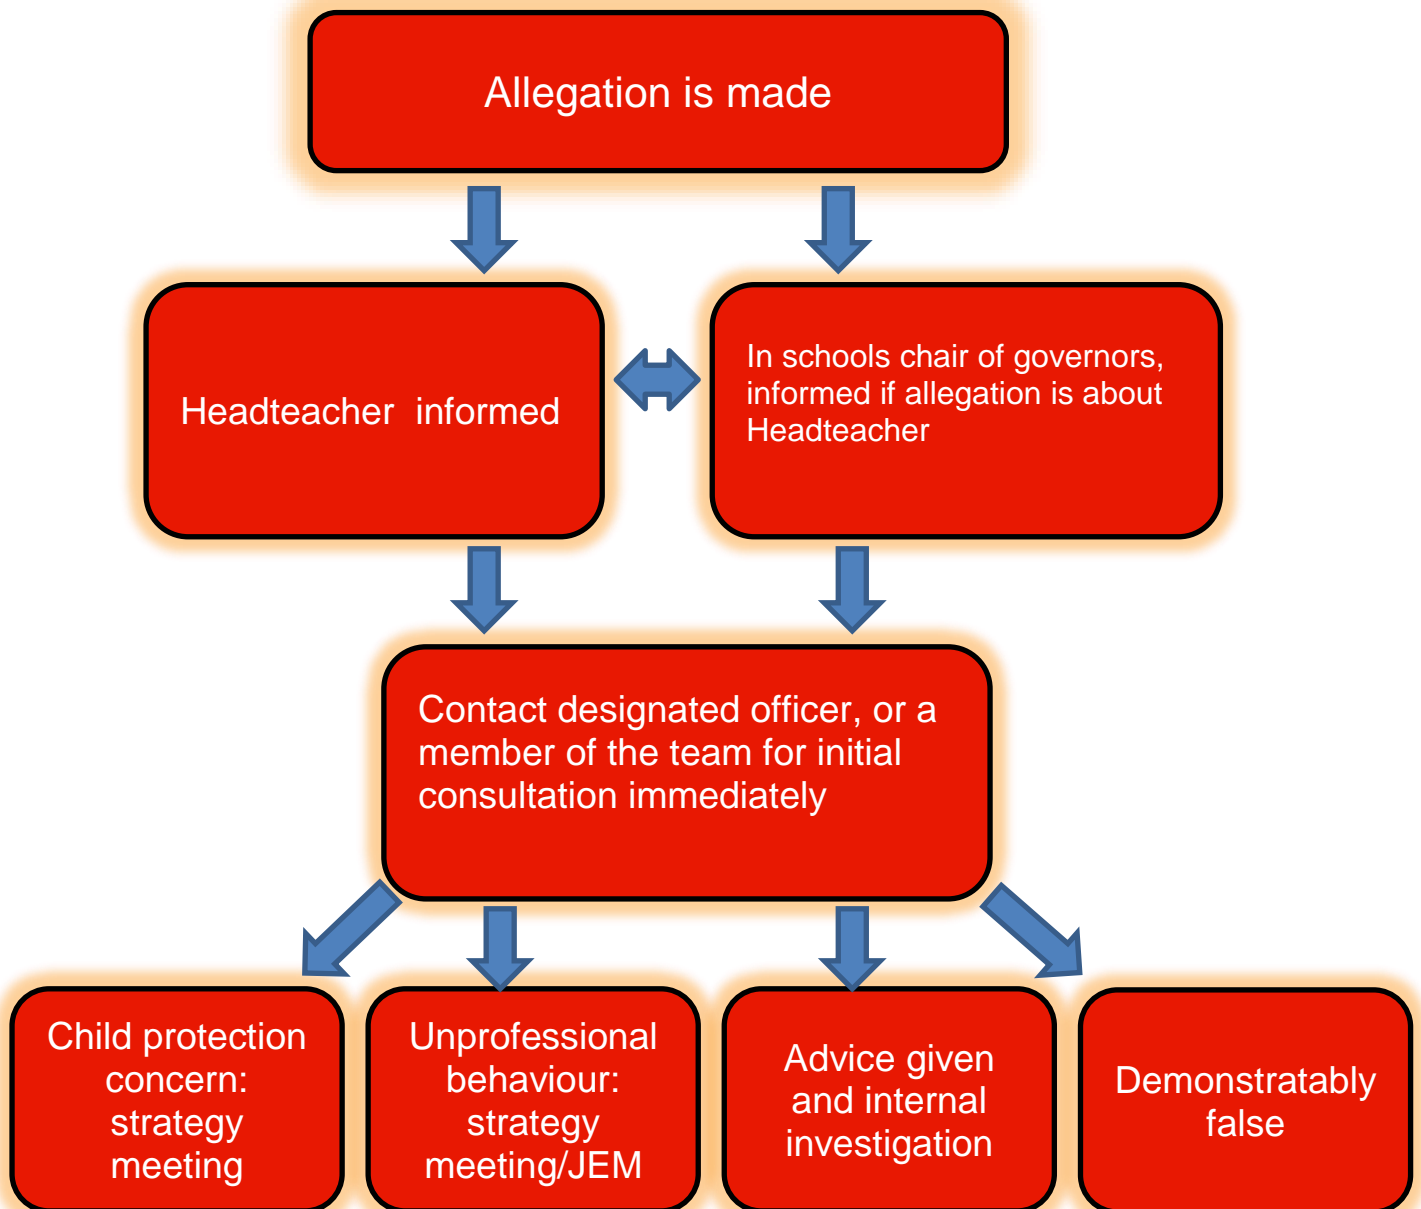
Allegation is made

Headteacher informed

In schools chair of governors, informed if allegation is about Headteacher

Contact designated officer, or a member of the team for initial consultation immediately

Child protection concern: strategy meeting

Unprofessional behaviour: strategy meeting/JEM

Advice given and internal investigation

Demonstratably false